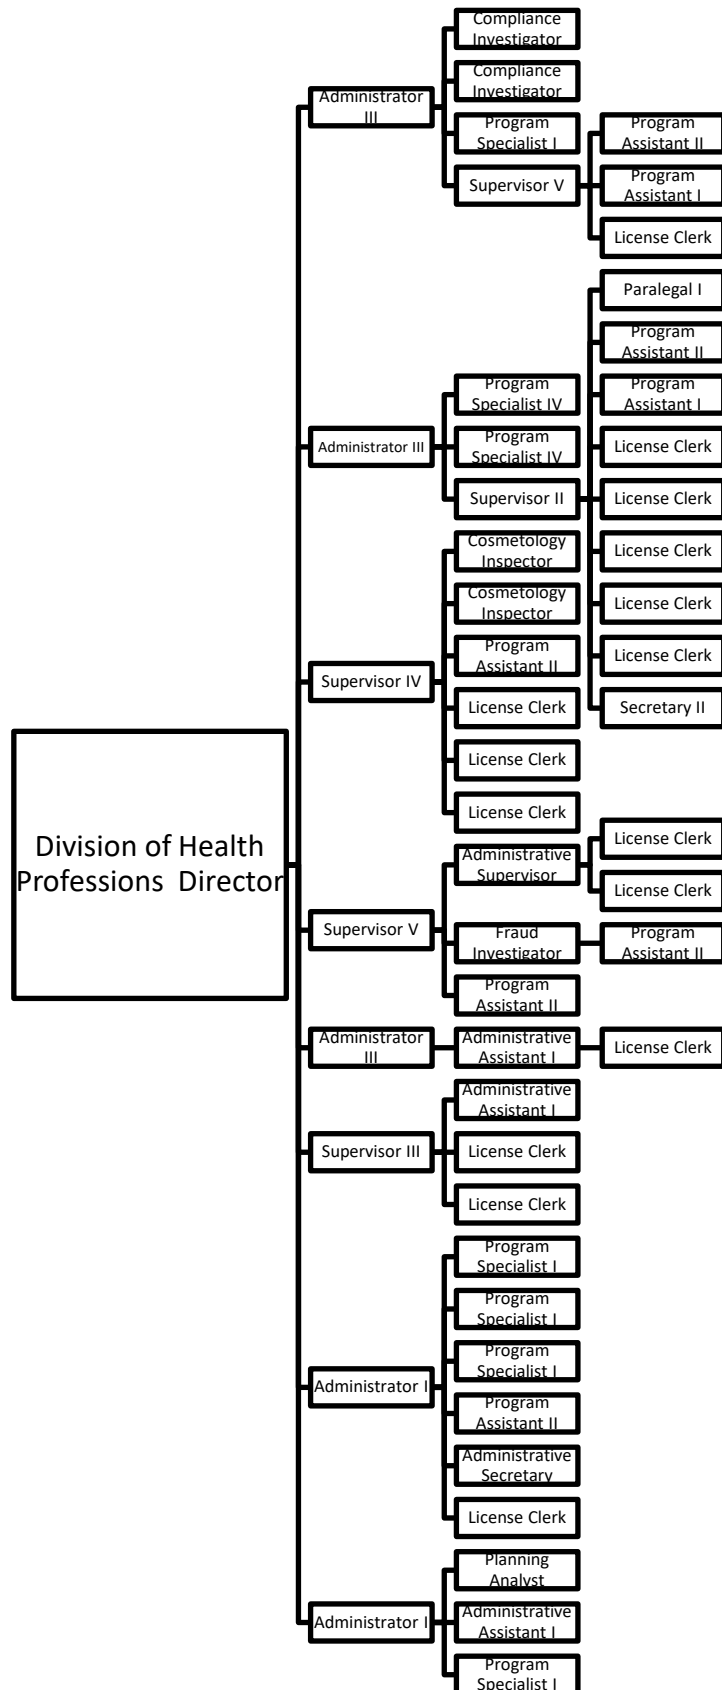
Division of Health Professions Director

Administrator III
Compliance Investigator
Compliance Investigator
Program Specialist I
Supervisor V
Program Assistant II
Program Assistant I
License Clerk

Administrator III
Program Specialist IV
Program Specialist IV
Supervisor II
Paralegal I
Program Assistant II
Program Assistant I
License Clerk
License Clerk
License Clerk
License Clerk
License Clerk
Secretary II

Supervisor IV
Cosmetology Inspector
Cosmetology Inspector
Program Assistant II
License Clerk
License Clerk
License Clerk

Supervisor V
Administrative Supervisor
License Clerk
License Clerk
Fraud Investigator
Program Assistant II
Program Assistant II

Administrator III
Administrative Assistant I
License Clerk

Supervisor III
Administrative Assistant I
License Clerk
License Clerk

Administrator I
Program Specialist I
Program Specialist I
Program Specialist I
Program Assistant II
Administrative Secretary
License Clerk

Administrator I
Planning Analyst
Administrative Assistant I
Program Specialist I